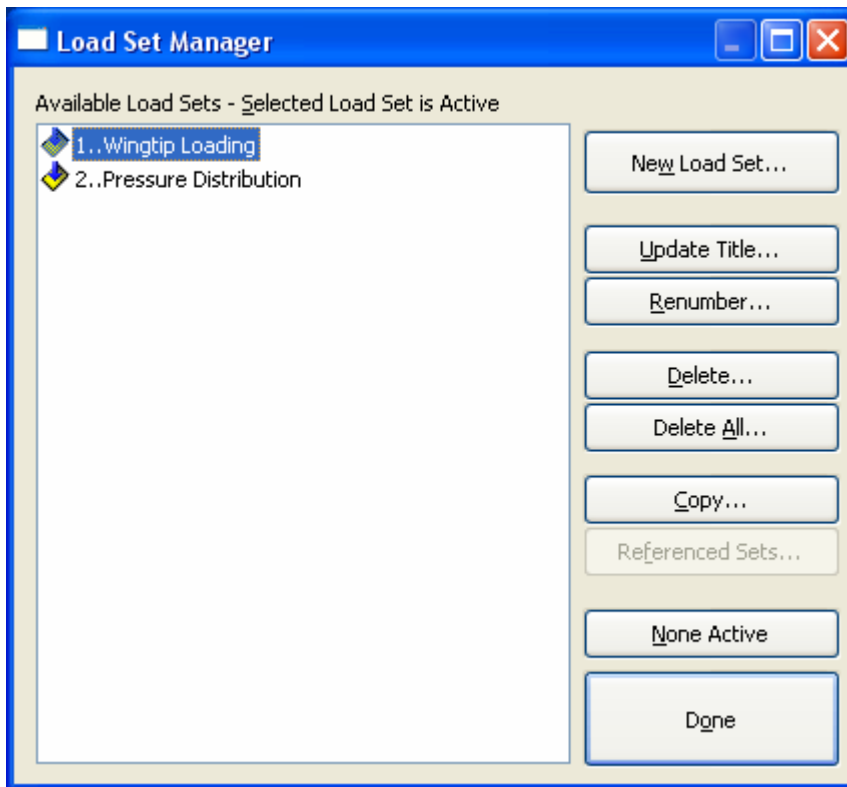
Load Set Manager

Available Load Sets - Selected Load Set is Active

1..Wingtip Loading
2..Pressure Distribution

New Load Set...

Update Title...

Renumber...

Delete...

Delete All...

Copy...

Referenced Sets...

None Active

Done